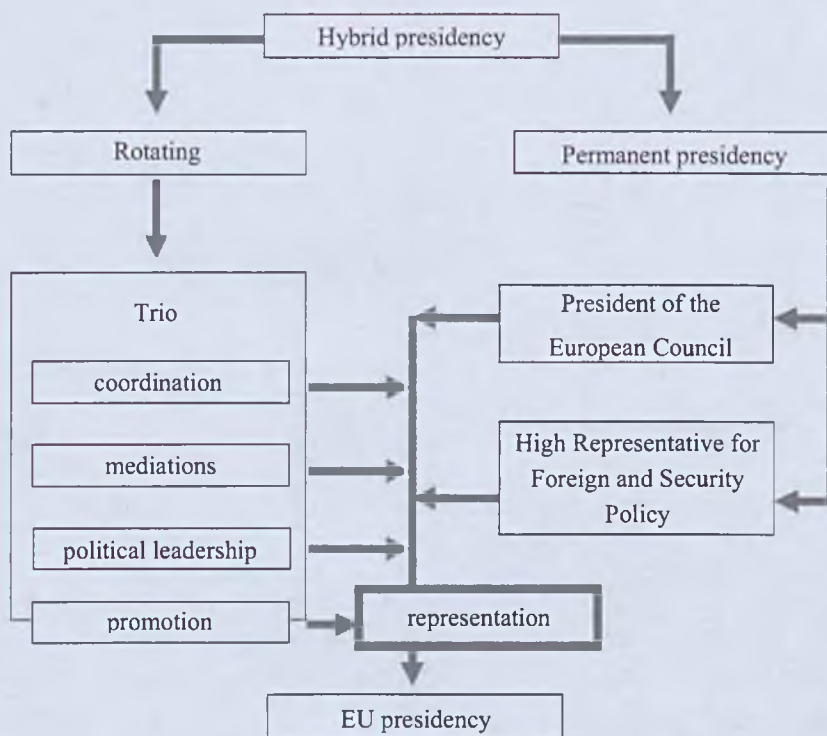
Hybrid presidency

Rotating

Permanent presidency

Trio

coordination

mediations

political leadership

promotion

President of the European Council

High Representative for Foreign and Security Policy

representation

EU presidency